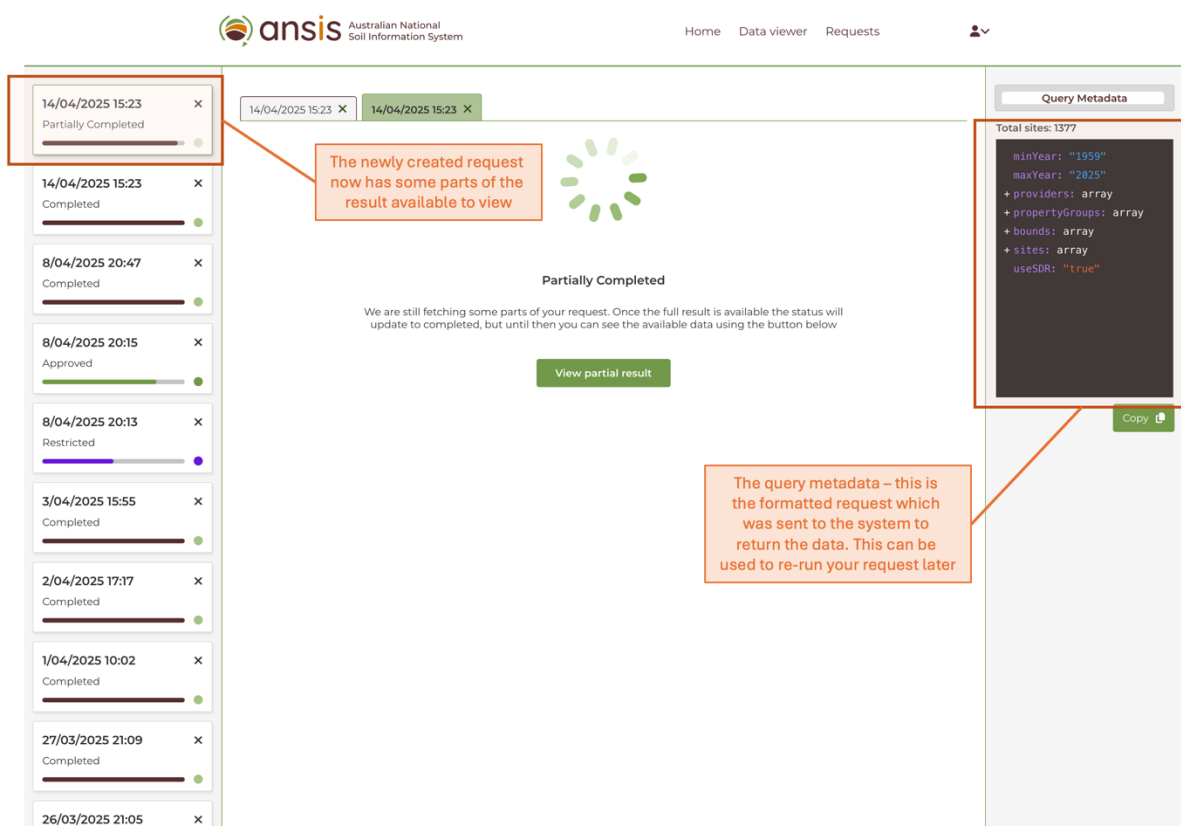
ansis Australian National Soil Information System

Home Data viewer Requests

14/04/2025 15:23 ×
Partially Completed

14/04/2025 15:23 ×
Completed

8/04/2025 20:47 ×
Completed

8/04/2025 20:15 ×
Approved

8/04/2025 20:13 ×
Restricted

3/04/2025 15:55 ×
Completed

2/04/2025 17:17 ×
Completed

1/04/2025 10:02 ×
Completed

27/03/2025 21:09 ×
Completed

26/03/2025 21:05 ×

14/04/2025 15:23 × 14/04/2025 15:23 ×

The newly created request now has some parts of the result available to view

Partially Completed

We are still fetching some parts of your request. Once the full result is available the status will update to completed, but until then you can see the available data using the button below

View partial result

Query Metadata

Total sites: 1377

minYear: "1959"
maxYear: "2025"
+ providers: array
+ propertyGroups: array
+ bounds: array
+ sites: array
useSDR: "true"

Copy

The query metadata – this is the formatted request which was sent to the system to return the data. This can be used to re-run your request later